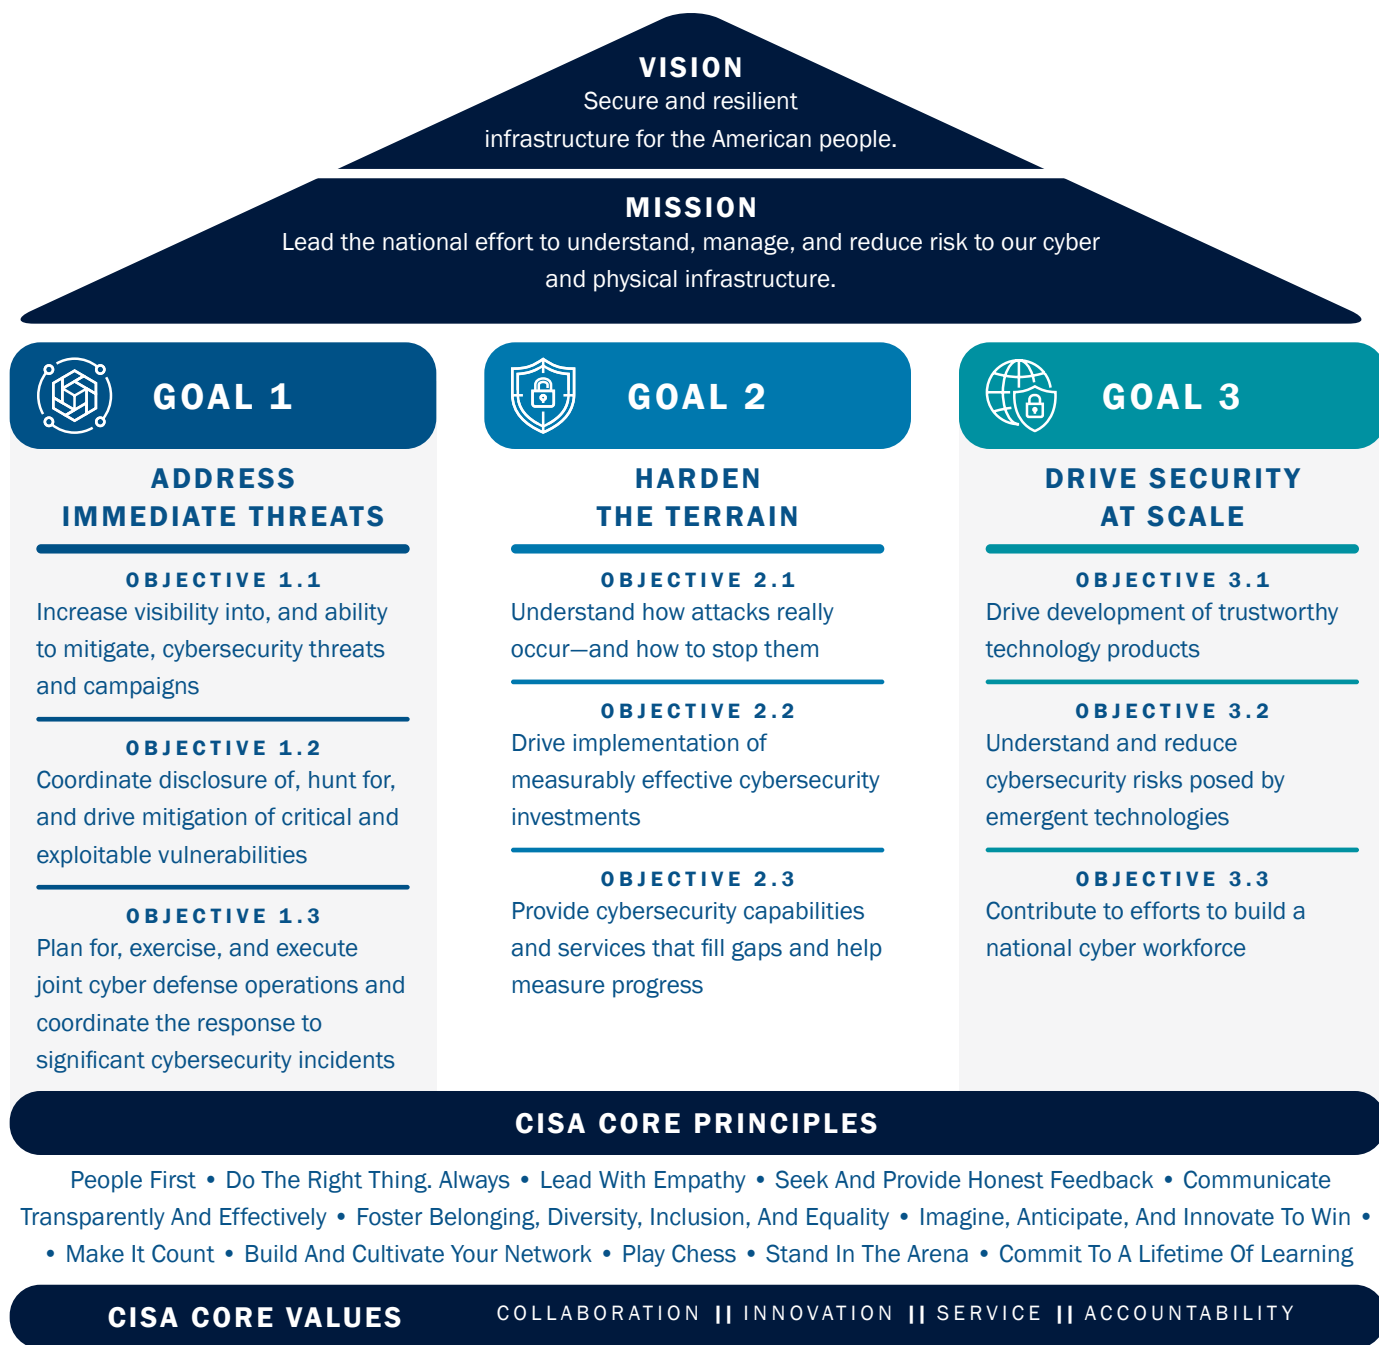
VISION
Secure and resilient infrastructure for the American people.

MISSION
Lead the national effort to understand, manage, and reduce risk to our cyber and physical infrastructure.

GOAL 1

ADDRESS IMMEDIATE THREATS

OBJECTIVE 1.1
Increase visibility into, and ability to mitigate, cybersecurity threats and campaigns

OBJECTIVE 1.2
Coordinate disclosure of, hunt for, and drive mitigation of critical and exploitable vulnerabilities

OBJECTIVE 1.3
Plan for, exercise, and execute joint cyber defense operations and coordinate the response to significant cybersecurity incidents

GOAL 2

HARDEN THE TERRAIN

OBJECTIVE 2.1
Understand how attacks really occur—and how to stop them

OBJECTIVE 2.2
Drive implementation of measurably effective cybersecurity investments

OBJECTIVE 2.3
Provide cybersecurity capabilities and services that fill gaps and help measure progress

GOAL 3

DRIVE SECURITY AT SCALE

OBJECTIVE 3.1
Drive development of trustworthy technology products

OBJECTIVE 3.2
Understand and reduce cybersecurity risks posed by emergent technologies

OBJECTIVE 3.3
Contribute to efforts to build a national cyber workforce

CISA CORE PRINCIPLES

People First • Do The Right Thing. Always • Lead With Empathy • Seek And Provide Honest Feedback • Communicate Transparently And Effectively • Foster Belonging, Diversity, Inclusion, And Equality • Imagine, Anticipate, And Innovate To Win • • Make It Count • Build And Cultivate Your Network • Play Chess • Stand In The Arena • Commit To A Lifetime Of Learning

CISA CORE VALUES COLLABORATION || INNOVATION || SERVICE || ACCOUNTABILITY